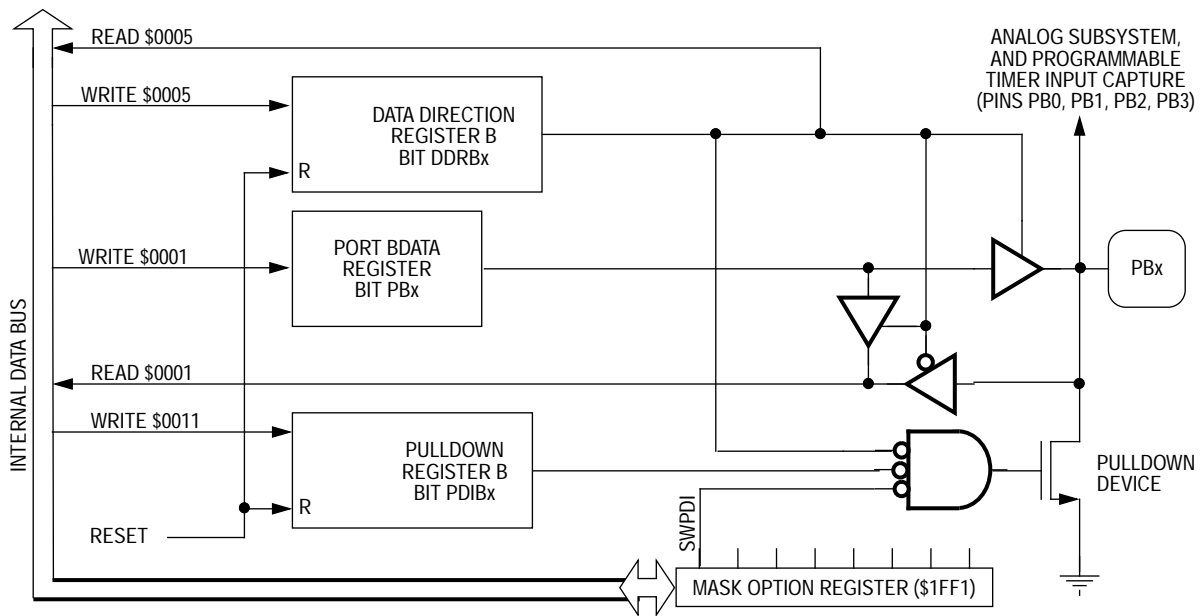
READ $0005

WRITE $0005

DATA DIRECTION REGISTER B BIT DDRBx

R

ANALOG SUBSYSTEM, AND PROGRAMMABLE TIMER INPUT CAPTURE (PINS PB0, PB1, PB2, PB3)

WRITE $0001

PORT BDATA REGISTER BIT PBx

PBx

INTERNAL DATA BUS

READ $0001

WRITE $0011

PULLDOWN REGISTER B BIT PDIBx

R

PULLDOWN DEVICE

RESET

SWPDI

MASK OPTION REGISTER ($1FF1)